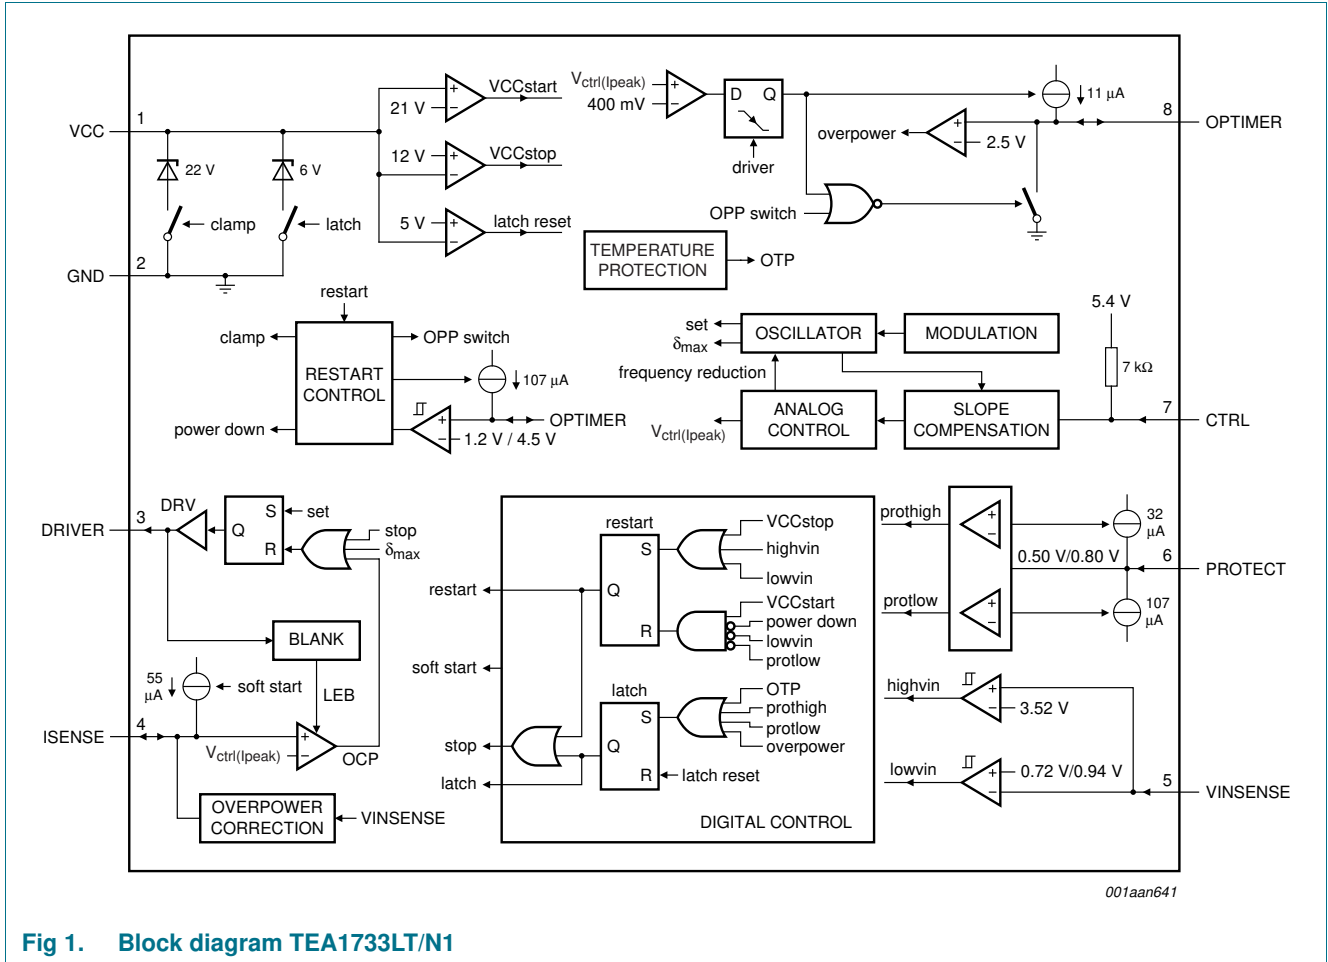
VCC
1
22 V
6 V
clamp
latch
GND
2
21 V
+
−
VCCstart
12 V
+
−
VCCstop
5 V
+
−
latch reset
$V_{ctrl(Ipeak)}$
400 mV
+
−
D
Q
driver
11 μA
8
OPTIMER
overpower
+
−
2.5 V
OPP switch
TEMPERATURE PROTECTION
OTP
restart
clamp
RESTART CONTROL
OPP switch
107 μA
power down
+
−
1.2 V / 4.5 V
OPTIMER
set
$\delta_{max}$
OSCILLATOR
MODULATION
frequency reduction
5.4 V
7 kΩ
$V_{ctrl(Ipeak)}$
ANALOG CONTROL
SLOPE COMPENSATION
7
CTRL
DRIVER
3
DRV
Q
S
R
set
stop
$\delta_{max}$
BLANK
55 μA
soft start
LEB
ISENSE
4
$V_{ctrl(Ipeak)}$
+
−
OCP
OVERPOWER CORRECTION
VINSENSE
restart
soft start
stop
latch
restart
S
Q
R
VCCstop
highvin
lowvin
VCCstart
power down
lowvin
protlow
latch
S
Q
R
OTP
prothigh
protlow
overpower
latch reset
DIGITAL CONTROL
prothigh
+
−
32 μA
0.50 V/0.80 V
6
PROTECT
protlow
+
−
107 μA
highvin
+
−
3.52 V
lowvin
+
−
0.72 V/0.94 V
5
VINSENSE
001aan641
Fig 1. Block diagram TEA1733LT/N1